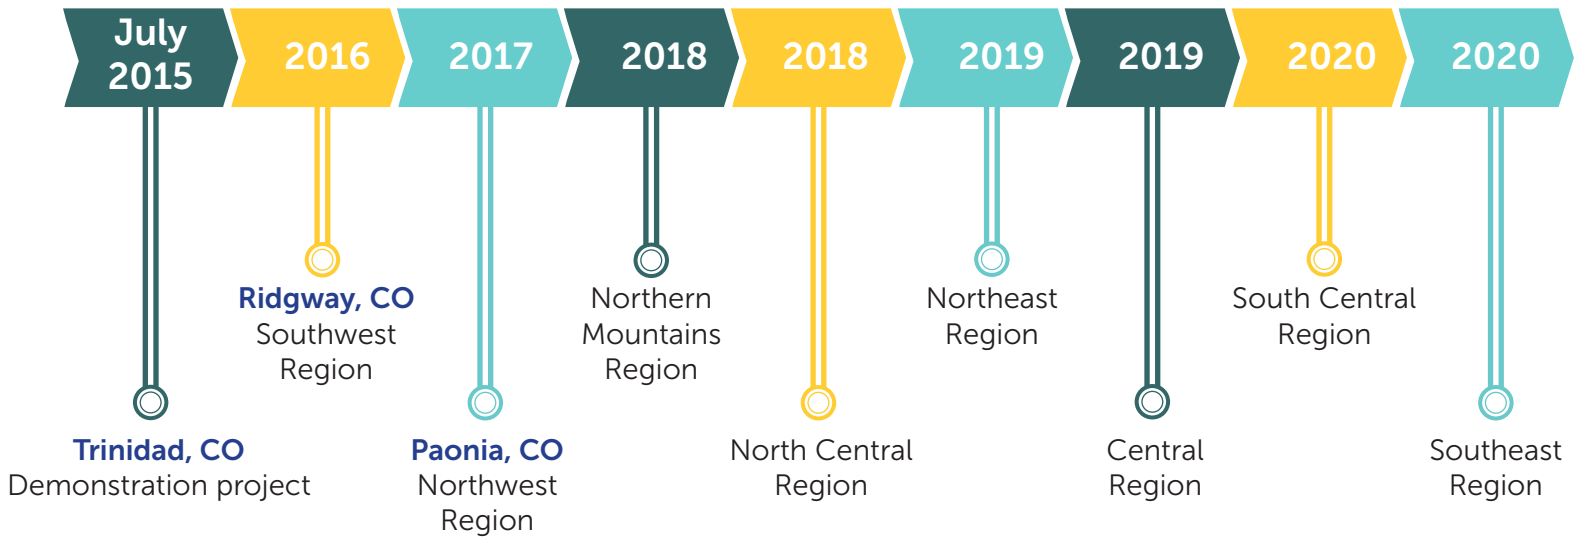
July 2015

2016

2017

2018

2018

2019

2019

2020

2020

Trinidad, CO
Demonstration project

Ridgway, CO
Southwest Region

Paonia, CO
Northwest Region

Northern Mountains Region

North Central Region

Northeast Region

Central Region

South Central Region

Southeast Region